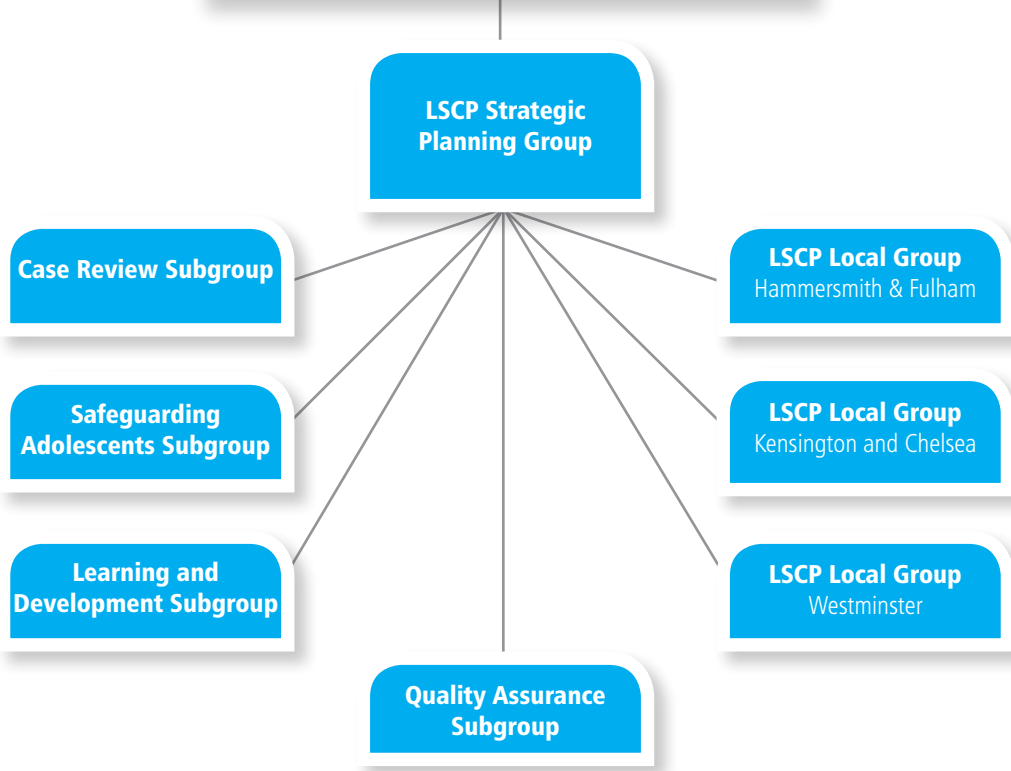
LSCP Strategic Planning Group

Case Review Subgroup

Safeguarding Adolescents Subgroup

Learning and Development Subgroup

LSCP Local Group
Hammersmith & Fulham

LSCP Local Group
Kensington and Chelsea

LSCP Local Group
Westminster

Quality Assurance Subgroup